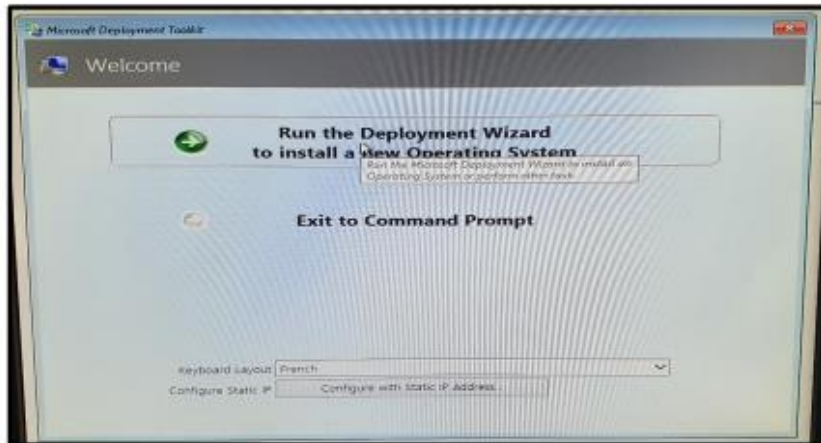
Microsoft Deployment Toolkit

Welcome

Run the Deployment Wizard to install a New Operating System

Run the Microsoft Deployment Wizard to install an Operating System or perform other task

Exit to Command Prompt

Keyboard Layout French

Configure Static IP Configure with Static IP Address...